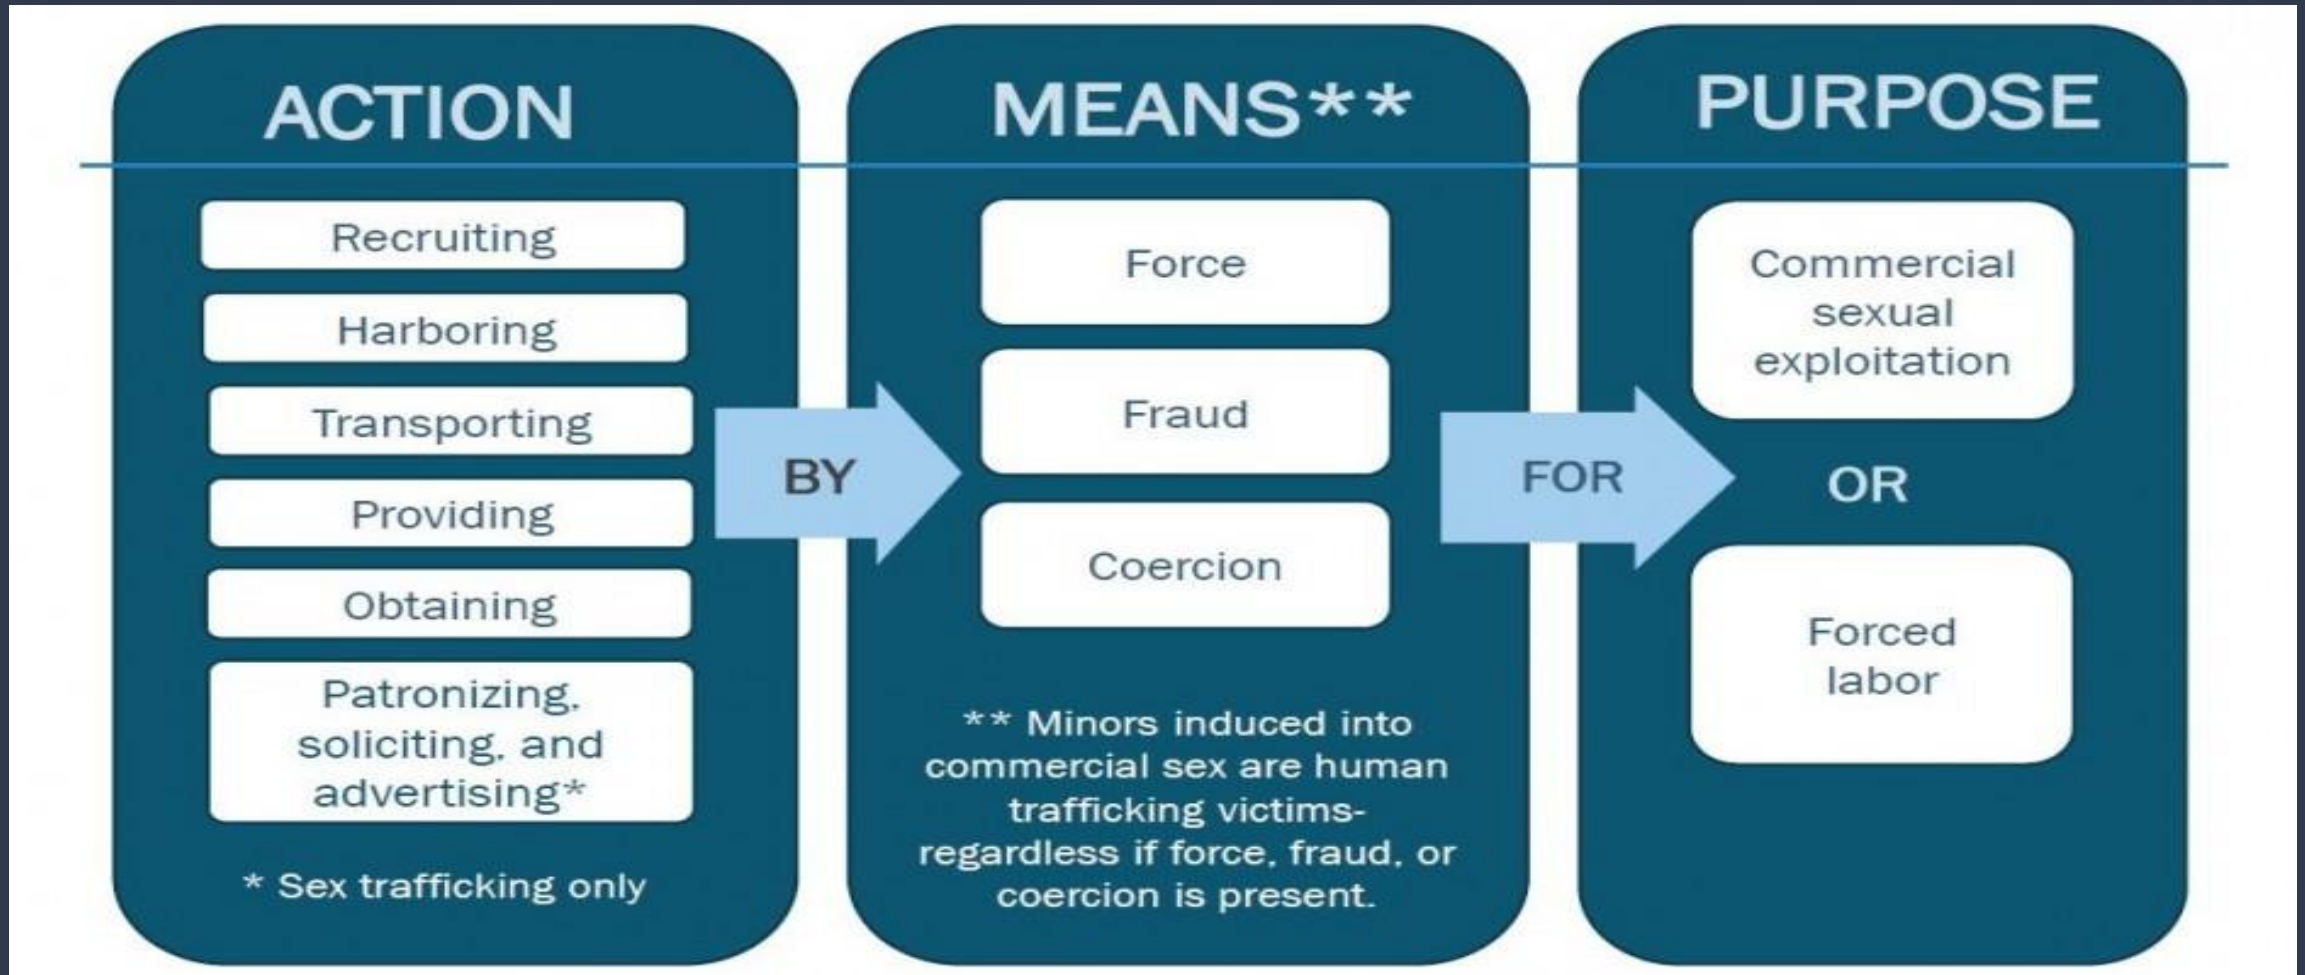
ACTION

Recruiting

Harboring

Transporting

Providing

Obtaining

Patronizing, soliciting, and advertising*

* Sex trafficking only

BY

MEANS**

Force

Fraud

Coercion

** Minors induced into commercial sex are human trafficking victims- regardless if force, fraud, or coercion is present.

FOR

PURPOSE

Commercial sexual exploitation

OR

Forced labor